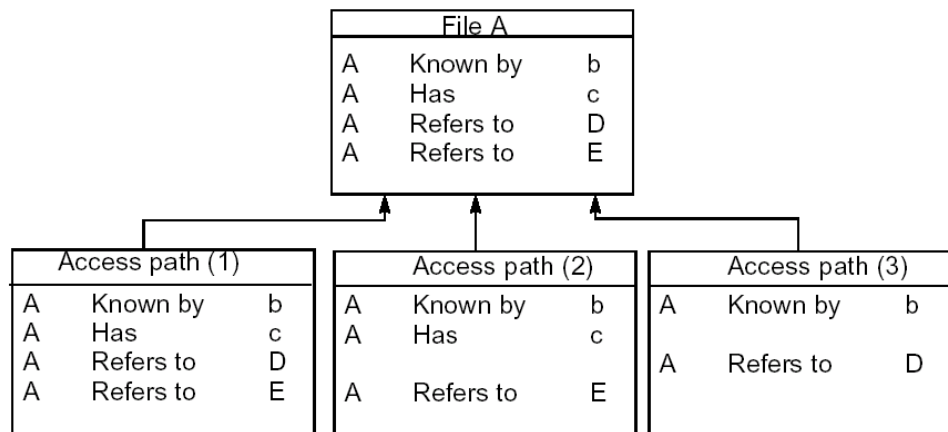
File A

| | | |
|---|---|---|
| A | Known by | b |
| A | Has | c |
| A | Refers to | D |
| A | Refers to | E |

Access path (1)

| | | |
|---|---|---|
| A | Known by | b |
| A | Has | c |
| A | Refers to | D |
| A | Refers to | E |

Access path (2)

| | | |
|---|---|---|
| A | Known by | b |
| A | Has | c |
| A | Refers to | E |

Access path (3)

| | | |
|---|---|---|
| A | Known by | b |
| A | Refers to | D |